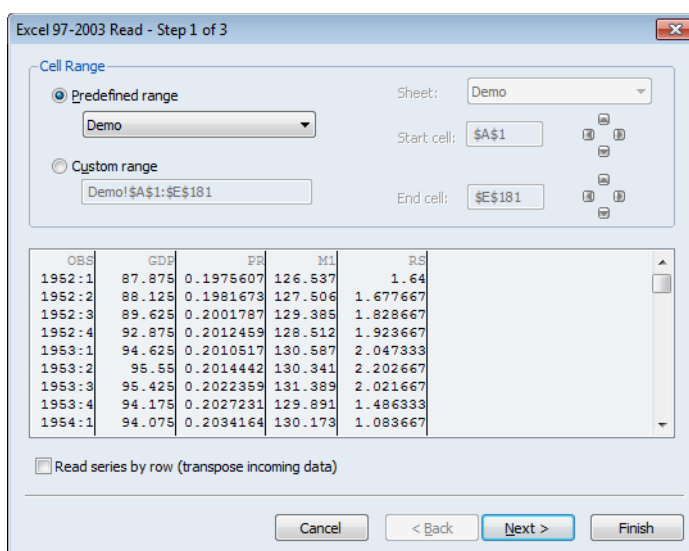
Excel 97-2003 Read - Step 1 of 3

Cell Range

Predefined range

Demo

Custom range

Demo!$A$1:$E$181

Sheet: Demo

Start cell: $A$1

End cell: $E$181

| OBS | GDP | PR | M1 | RS |
|---|---|---|---|---|
| 1952:1 | 87.875 | 0.1975607 | 126.537 | 1.64 |
| 1952:2 | 88.125 | 0.1981673 | 127.506 | 1.677667 |
| 1952:3 | 89.625 | 0.2001787 | 129.385 | 1.828667 |
| 1952:4 | 92.875 | 0.2012459 | 128.512 | 1.923667 |
| 1953:1 | 94.625 | 0.2010517 | 130.587 | 2.047333 |
| 1953:2 | 95.55 | 0.2014442 | 130.341 | 2.202667 |
| 1953:3 | 95.425 | 0.2022359 | 131.389 | 2.021667 |
| 1953:4 | 94.175 | 0.2027231 | 129.891 | 1.486333 |
| 1954:1 | 94.075 | 0.2034164 | 130.173 | 1.083667 |

Read series by row (transpose incoming data)

Cancel

< Back

Next >

Finish